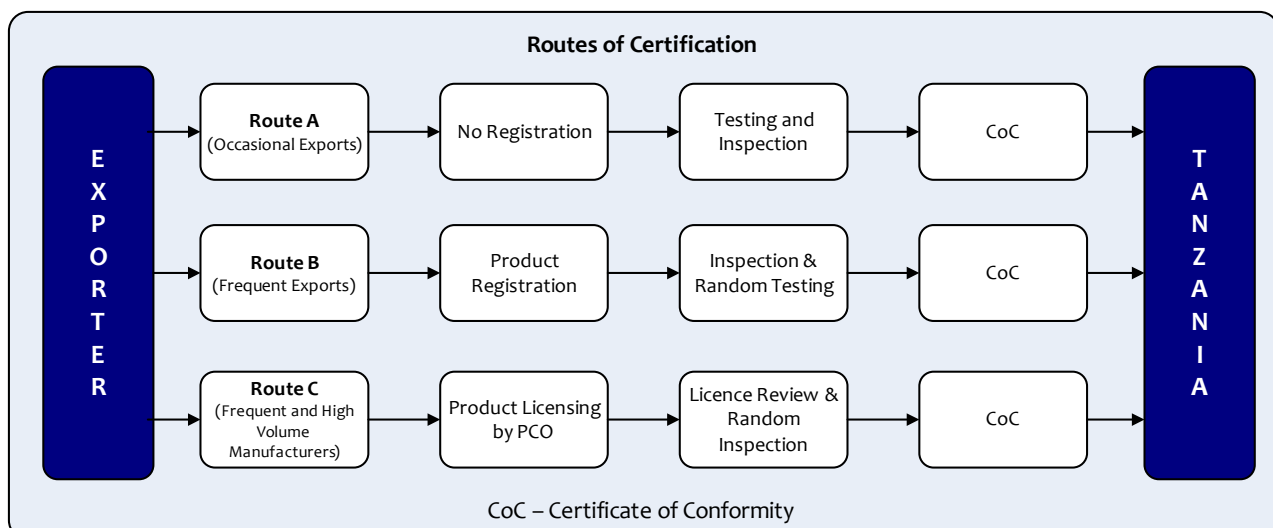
Routes of Certification

EXPORTER

Route A
(Occasional Exports)

No Registration

Testing and Inspection

CoC

Route B
(Frequent Exports)

Product Registration

Inspection & Random Testing

CoC

Route C
(Frequent and High Volume Manufacturers)

Product Licensing by PCO

Licence Review & Random Inspection

CoC

TANZANIA

CoC – Certificate of Conformity